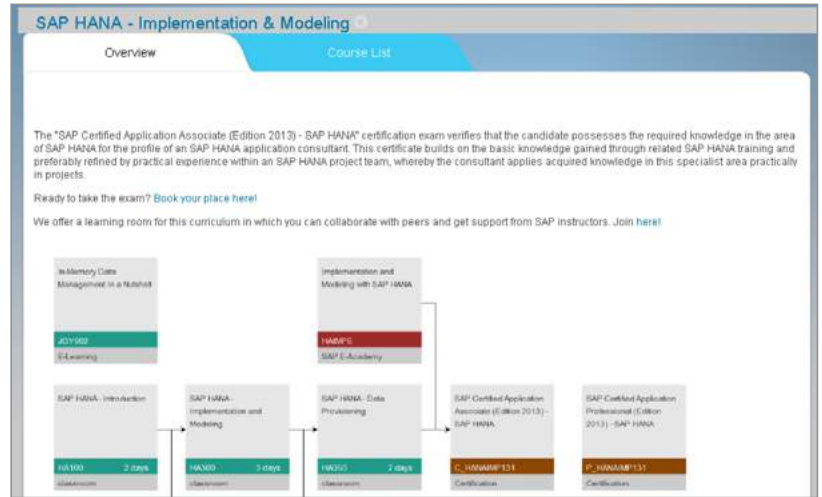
SAP HANA - Implementation & Modeling

Overview

Course List

The "SAP Certified Application Associate (Edition 2013) - SAP HANA" certification exam verifies that the candidate possesses the required knowledge in the area of SAP HANA for the profile of an SAP HANA application consultant. This certificate builds on the basic knowledge gained through related SAP HANA training and preferably refined by practical experience within an SAP HANA project team, whereby the consultant applies acquired knowledge in this specialist area practically in projects.

Ready to take the exam? Book your place here!

We offer a learning room for this curriculum in which you can collaborate with peers and get support from SAP instructors. Join here!

In-Memory Data Management in a Nutshell

JOY002

E-Learning

Implementation and Modeling with SAP HANA

HAIMP6

SAP E-Academy

SAP HANA - Introduction

HA100 2 days

classroom

SAP HANA - Implementation and Modeling

HA300 3 days

classroom

SAP HANA - Data Provisioning

HA350 2 days

classroom

SAP Certified Application Associate (Edition 2013) - SAP HANA

C_HANAIMP131

Certification

SAP Certified Application Professional (Edition 2013) - SAP HANA

P_HANAIMP131

Certification